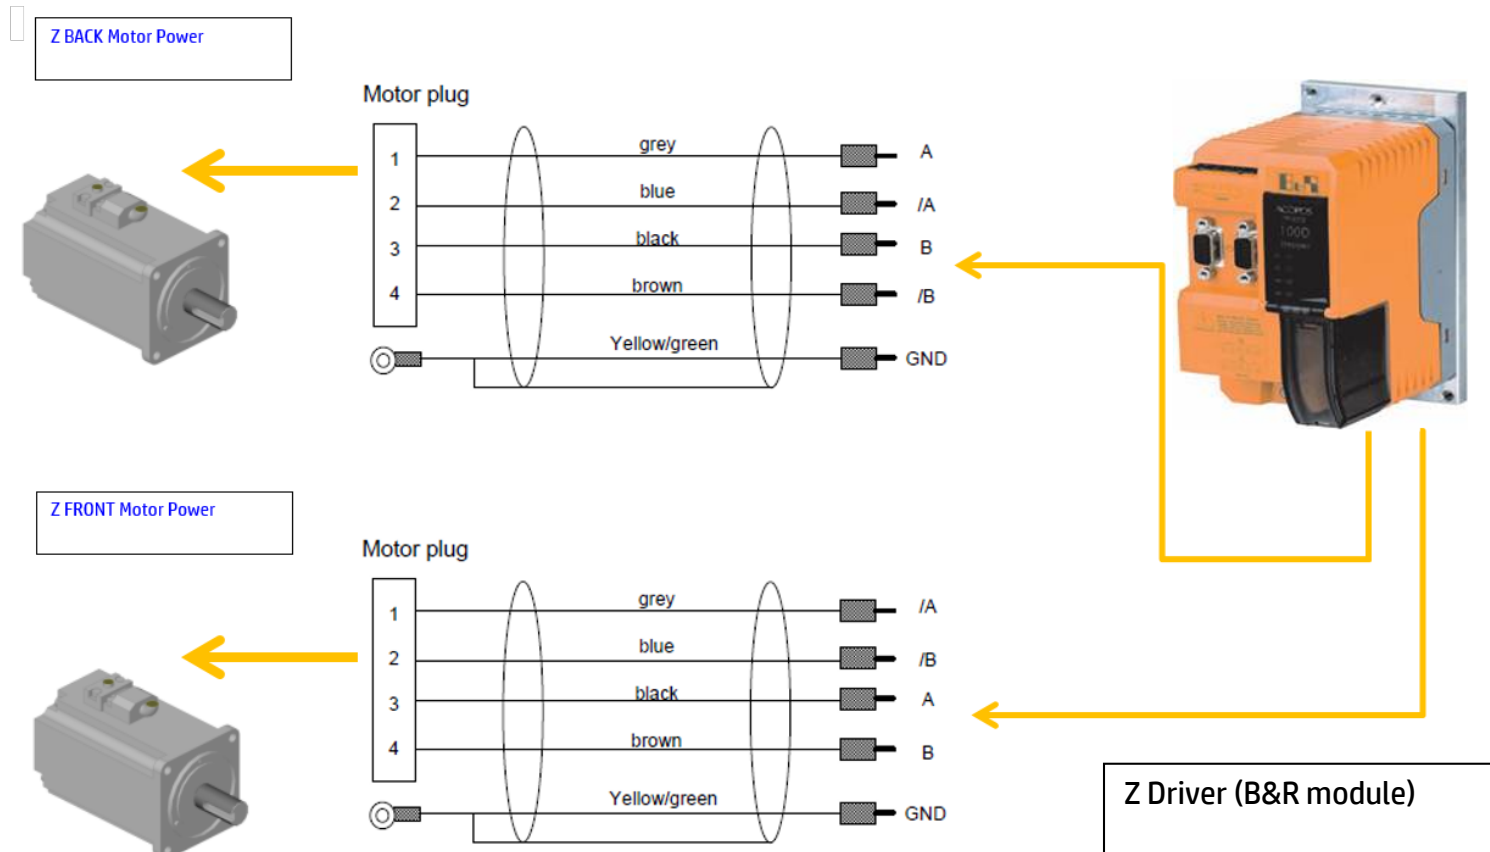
Z BACK Motor Power

Motor plug

| | | |
|---|---|---|
| 1 | grey | A |
| 2 | blue | /A |
| 3 | black | B |
| 4 | brown | /B |
| | Yellow/green | GND |

Z FRONT Motor Power

Motor plug

| | | |
|---|---|---|
| 1 | grey | /A |
| 2 | blue | /B |
| 3 | black | A |
| 4 | brown | B |
| | Yellow/green | GND |

B&R

ACOPOS

1000

Z Driver (B&R module)